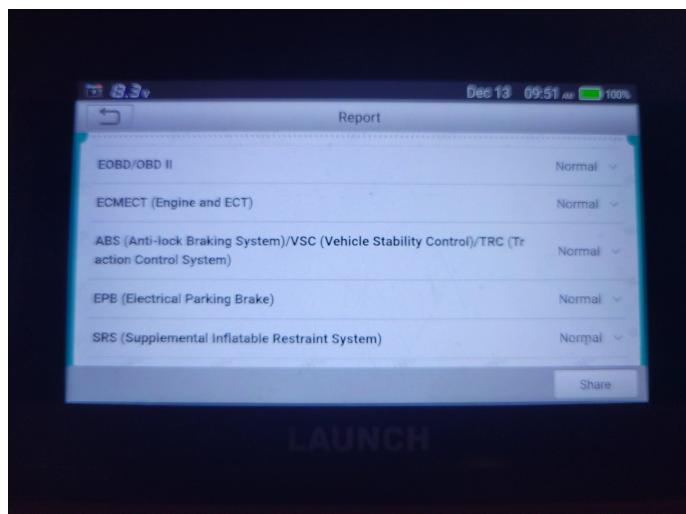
8.3v Dec 13 09:51 AM 100%

Report

EOBD/OBD II Normal

ECMECT (Engine and ECT) Normal

ABS (Anti-lock Braking System)/VSC (Vehicle Stability Control)/TRC (Traction Control System) Normal

EPB (Electrical Parking Brake) Normal

SRS (Supplemental Inflatable Restraint System) Normal

Share

LAUNCH